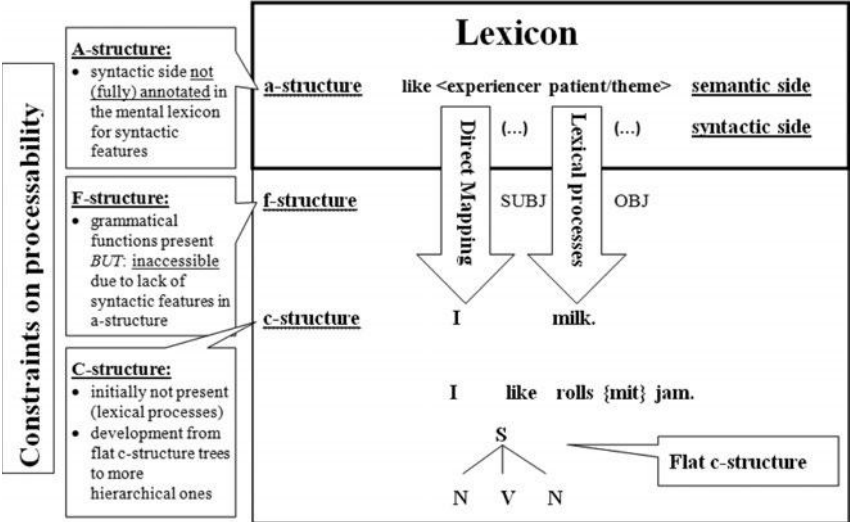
Constraints on processability

A-structure:
• syntactic side not (fully) annotated in the mental lexicon for syntactic features

F-structure:
• grammatical functions present *BUT*: inaccessible due to lack of syntactic features in a-structure

C-structure:
• initially not present (lexical processes)
• development from flat c-structure trees to more hierarchical ones

Lexicon

a-structure like <experiencer patient/theme> semantic side

(…) (…) syntactic side

Direct Mapping

Lexical processes

f-structure SUBJ OBJ

c-structure I milk.

I like rolls {mit} jam.

S

N V N

Flat c-structure